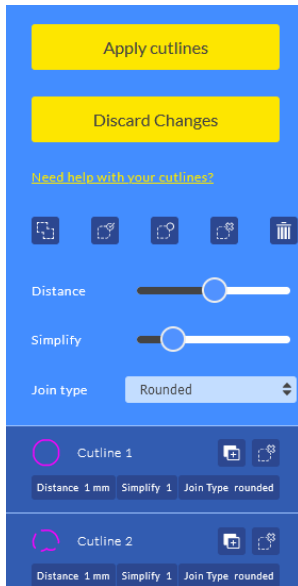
Apply cutlines

Discard Changes

Need help with your cutlines?

Distance

Simplify

Join type Rounded

Cutline 1

Distance 1 mm Simplify 1 Join Type rounded

Cutline 2

Distance 1 mm Simplify 1 Join Type rounded